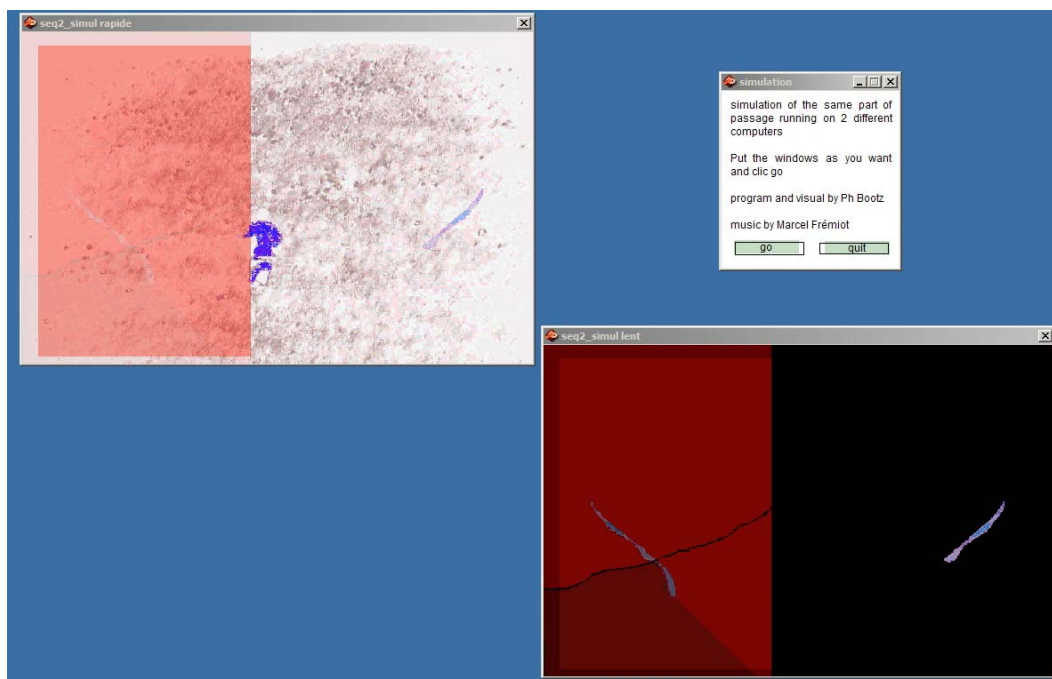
seq2_simul rapide

simulation

simulation of the same part of passage running on 2 different computers

Put the windows as you want and clic go

program and visual by Ph Bootz

music by Marcel Frémiot

go

quit

seq2_simul lent